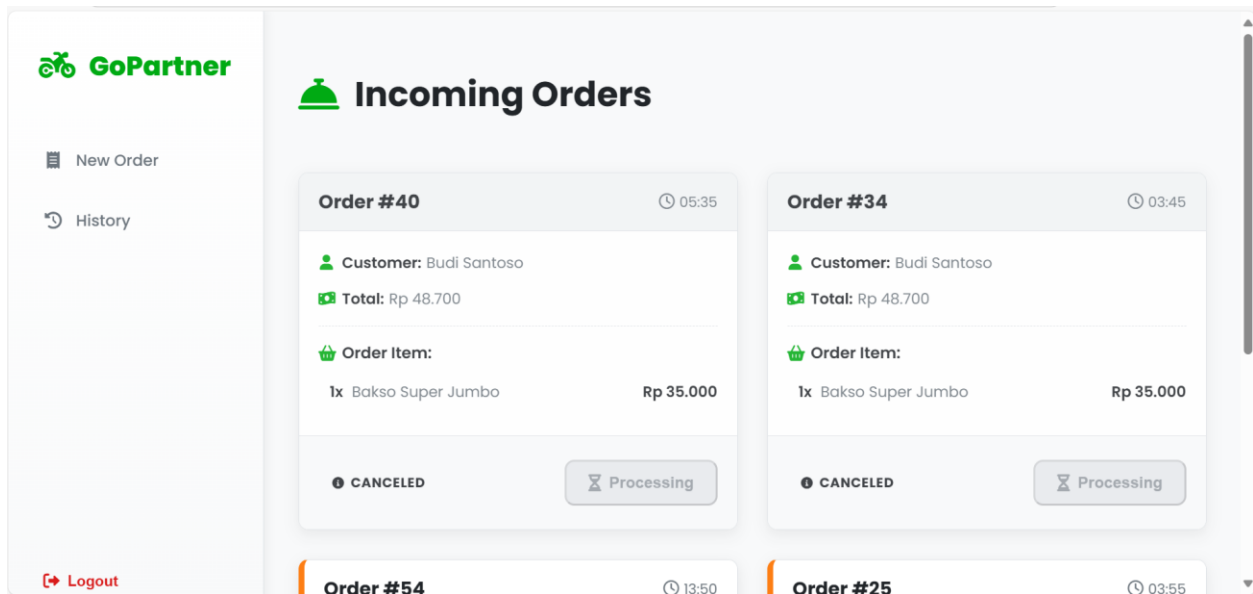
GoPartner

New Order

History

Logout

Incoming Orders

Order #40
05:35

Customer: Budi Santoso

Total: Rp 48.700

Order Item:

1x Bakso Super Jumbo Rp 35.000

CANCELED

Processing

Order #34
03:45

Customer: Budi Santoso

Total: Rp 48.700

Order Item:

1x Bakso Super Jumbo Rp 35.000

CANCELED

Processing

Order #54
13:50

Order #25
03:55